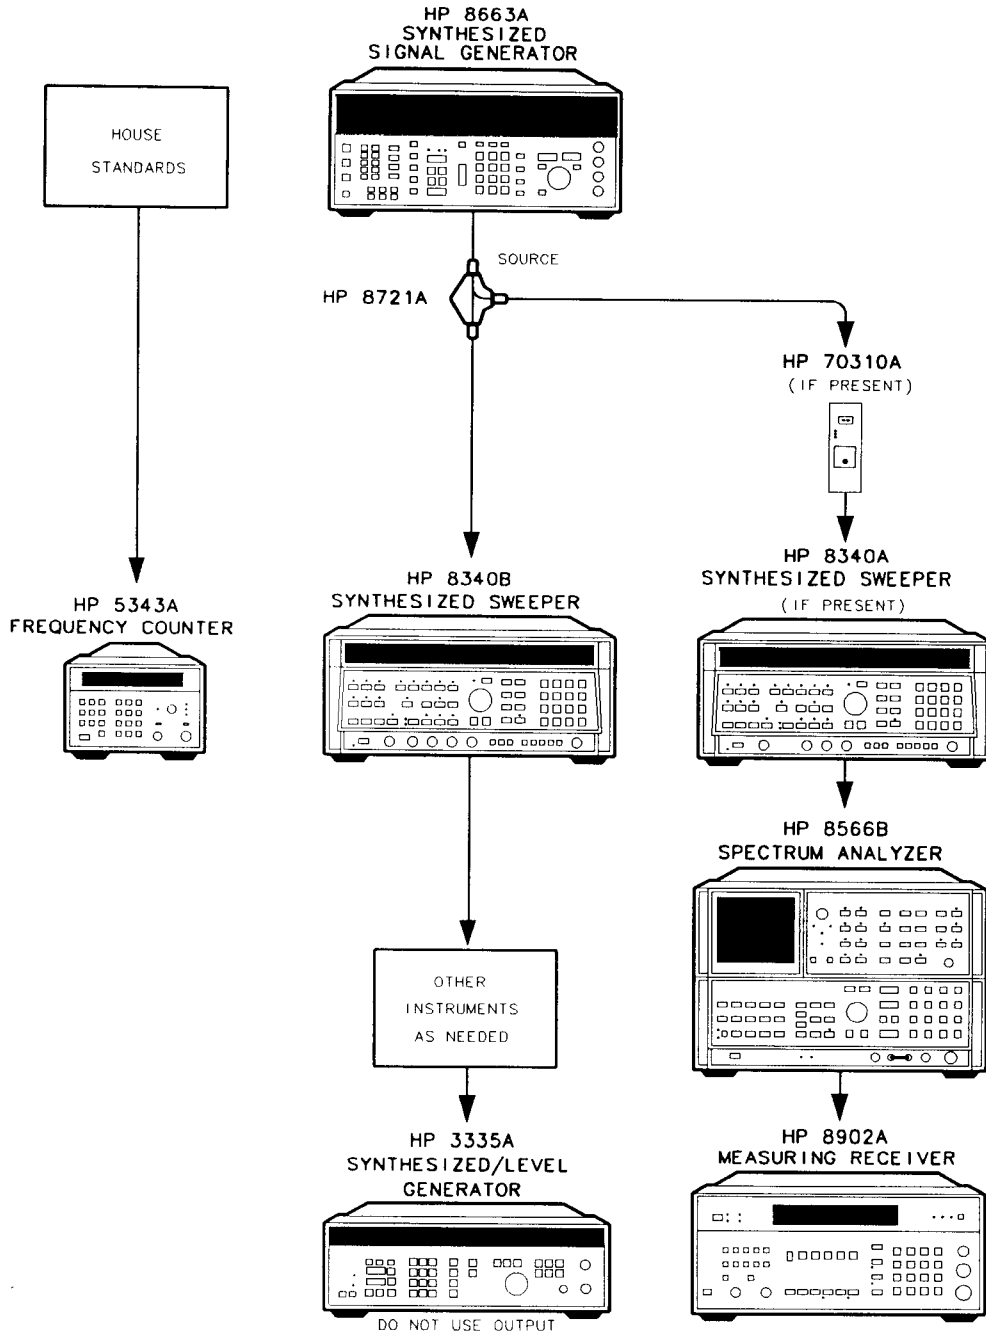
HP 8663A
SYNTHESIZED
SIGNAL GENERATOR

HOUSE
STANDARDS

SOURCE

HP 8721A

HP 70310A
(IF PRESENT)

HP 5343A
FREQUENCY COUNTER

HP 8340B
SYNTHESIZED SWEEPER

HP 8340A
SYNTHESIZED SWEEPER
(IF PRESENT)

HP 8566B
SPECTRUM ANALYZER

OTHER
INSTRUMENTS
AS NEEDED

HP 3335A
SYNTHESIZED/LEVEL
GENERATOR

DO NOT USE OUTPUT

HP 8902A
MEASURING RECEIVER